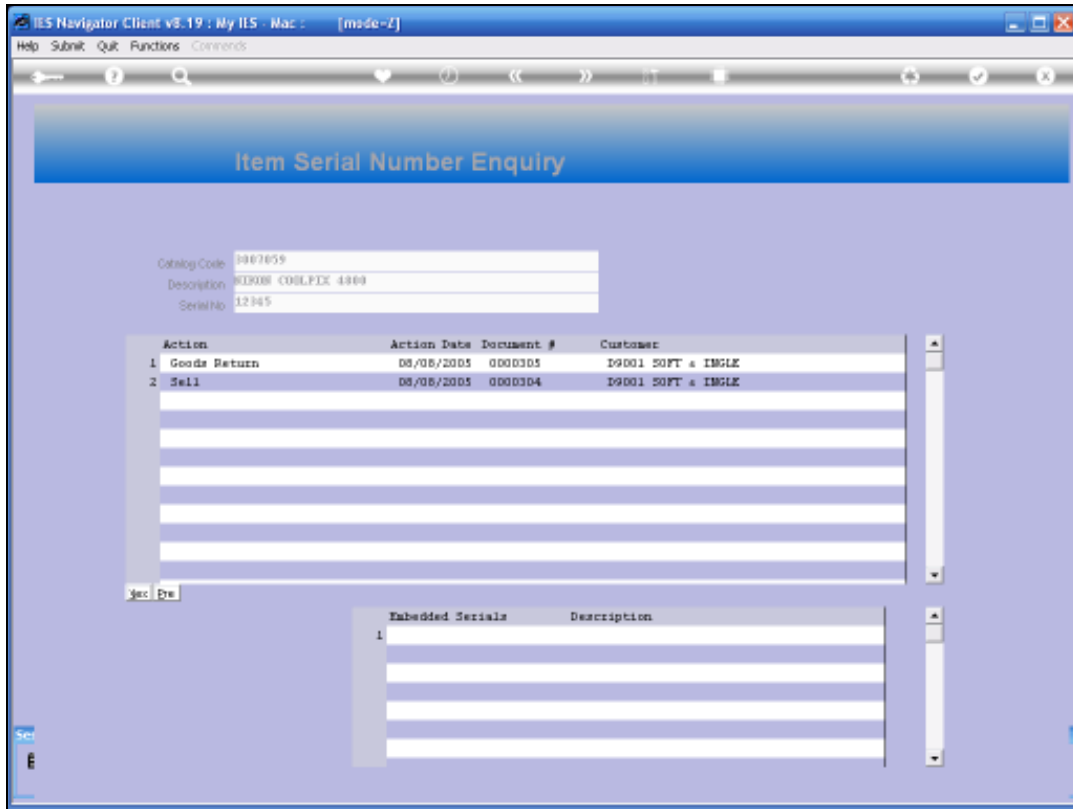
IES Navigator Client v8.19 : My IES - Mac : [mode=Z]

Help Submit Quit Functions Commands

Item Serial Number Enquiry

Catalog Code 3007059
Description NIKON COOLPIX 4800
Serial No 12345

| | Action | Action Date | Document # | Customer |
|---|---|---|---|---|
| 1 | Goods Return | 08/08/2005 | 0000305 | D9001 SOFT & INGLE |
| 2 | Sell | 08/08/2005 | 0000304 | D9001 SOFT & INGLE |

Nex Pre

| | Embedded Serials | Description |
|---|---|---|
| 1 | | |

Se
E